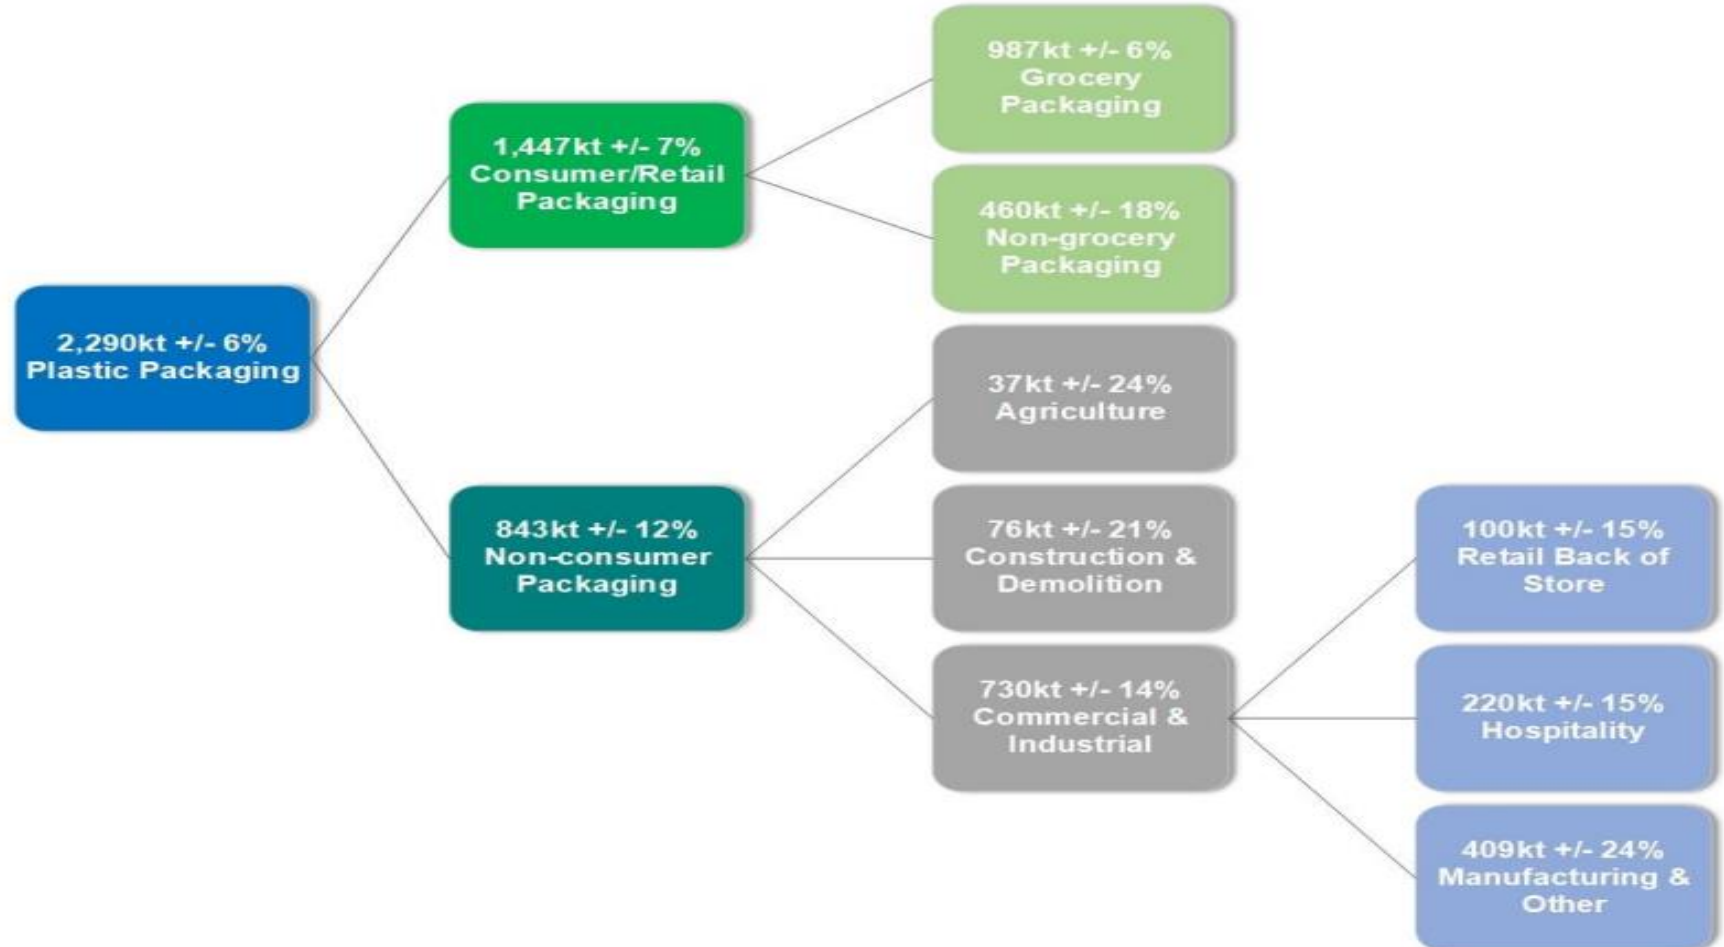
2,290kt +/- 6%
Plastic Packaging

1,447kt +/- 7%
Consumer/Retail Packaging

987kt +/- 6%
Grocery Packaging

460kt +/- 18%
Non-grocery Packaging

843kt +/- 12%
Non-consumer Packaging

37kt +/- 24%
Agriculture

76kt +/- 21%
Construction & Demolition

730kt +/- 14%
Commercial & Industrial

100kt +/- 15%
Retail Back of Store

220kt +/- 15%
Hospitality

409kt +/- 24%
Manufacturing & Other